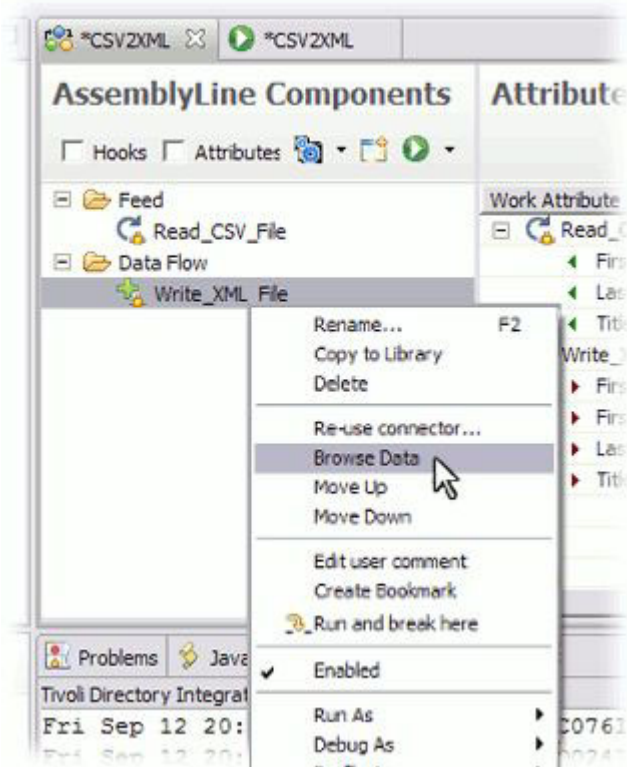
*CSV2XML *CSV2XML

AssemblyLine Components

Attribute

Hooks Attributes

Feed
Read_CSV_File
Data Flow
Write_XML_File

Work Attribute
Read_
Firs
Las
Titl
Write_
Firs
Firs
Las
Titl

Rename... F2
Copy to Library
Delete
Re-use connector...
Browse Data
Move Up
Move Down
Edit user comment
Create Bookmark
Run and break here
Enabled
Run As
Debug As

Problems Java
Tivoli Directory Integrat
Fri Sep 12 20: C076
Fri Sep 12 20: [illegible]